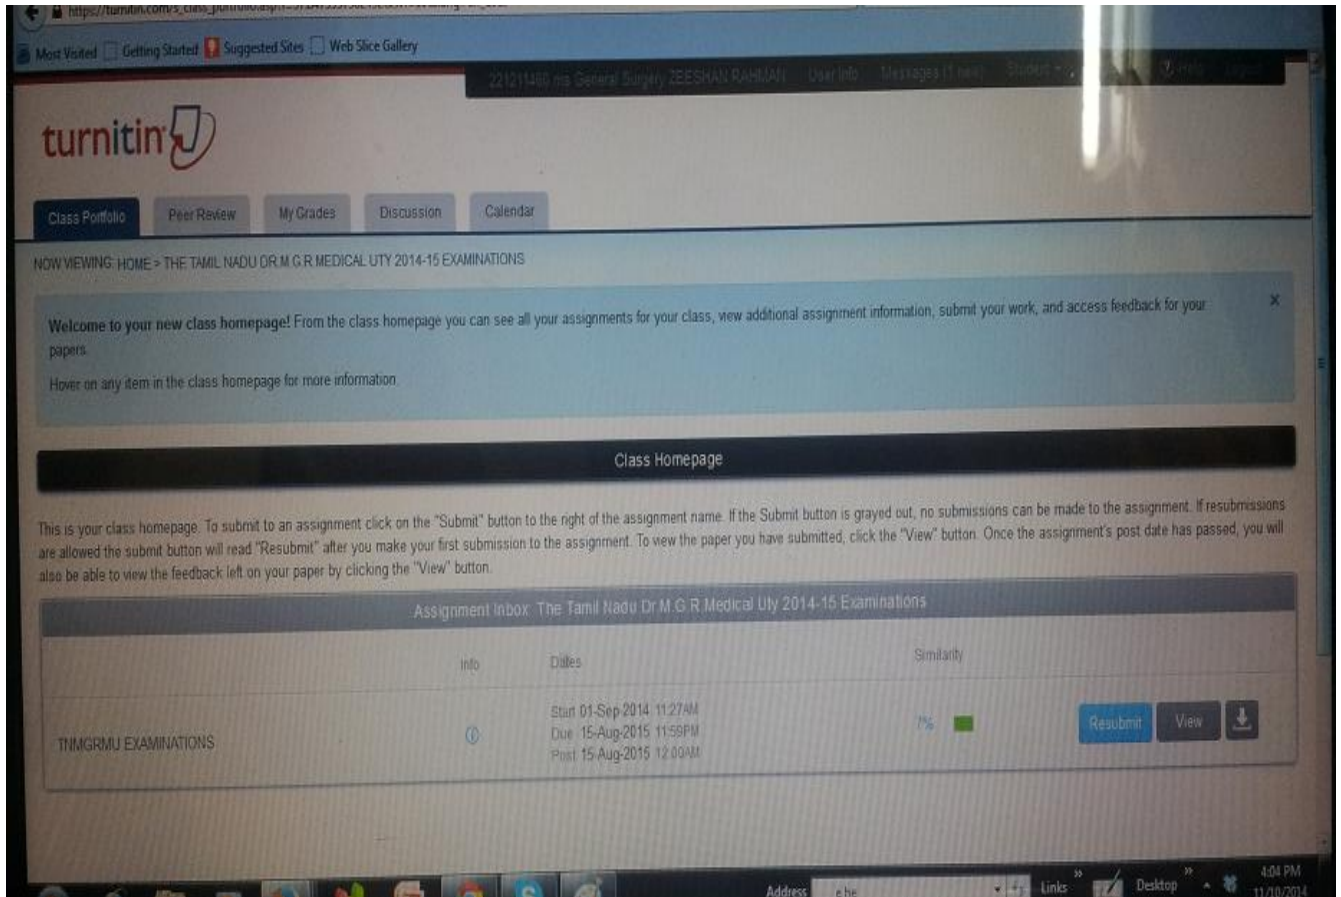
https://turnitin.com/s_class_portfolio.asp?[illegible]

Most Visited Getting Started Suggested Sites Web Slice Gallery

221211480 ms General Surgery ZEESHAN RAHMAN | User Info | Messages (1 new) | Student ▾ | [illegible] | ? Help | Logout

turnitin

Class Portfolio | Peer Review | My Grades | Discussion | Calendar

NOW VIEWING: HOME > THE TAMIL NADU DR.M.G.R.MEDICAL UTY 2014-15 EXAMINATIONS

Welcome to your new class homepage! From the class homepage you can see all your assignments for your class, view additional assignment information, submit your work, and access feedback for your papers.

Hover on any item in the class homepage for more information.

×

Class Homepage

This is your class homepage. To submit to an assignment click on the "Submit" button to the right of the assignment name. If the Submit button is grayed out, no submissions can be made to the assignment. If resubmissions are allowed the submit button will read "Resubmit" after you make your first submission to the assignment. To view the paper you have submitted, click the "View" button. Once the assignment's post date has passed, you will also be able to view the feedback left on your paper by clicking the "View" button.

Assignment Inbox: The Tamil Nadu Dr.M.G.R.Medical Uty 2014-15 Examinations

| | Info | Dates | Similarity | |
|---|---|---|---|---|
| TNMGRMU EXAMINATIONS | ⓘ | Start 01-Sep-2014 11:27AM<br>Due 15-Aug-2015 11:59PM<br>Post 15-Aug-2015 12:00AM | 7% | Resubmit View |

Address | e.be | Links | Desktop | 4:04 PM 11/10/2014